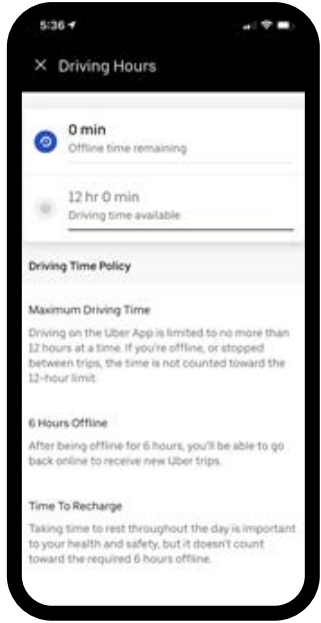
5:36

× Driving Hours

0 min
Offline time remaining

12 hr 0 min
Driving time available

Driving Time Policy

Maximum Driving Time

Driving on the Uber App is limited to no more than 12 hours at a time. If you're offline, or stopped between trips, the time is not counted toward the 12-hour limit.

6 Hours Offline

After being offline for 6 hours, you'll be able to go back online to receive new Uber trips.

Time To Recharge

Taking time to rest throughout the day is important to your health and safety, but it doesn't count toward the required 6 hours offline.